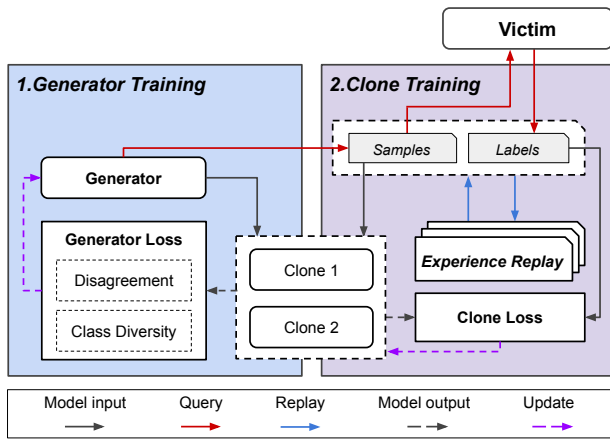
Victim

1.Generator Training

2.Clone Training

Samples

Labels

Generator

Generator Loss

Disagreement

Class Diversity

Clone 1

Clone 2

Experience Replay

Clone Loss

Model input

Query

Replay

Model output

Update